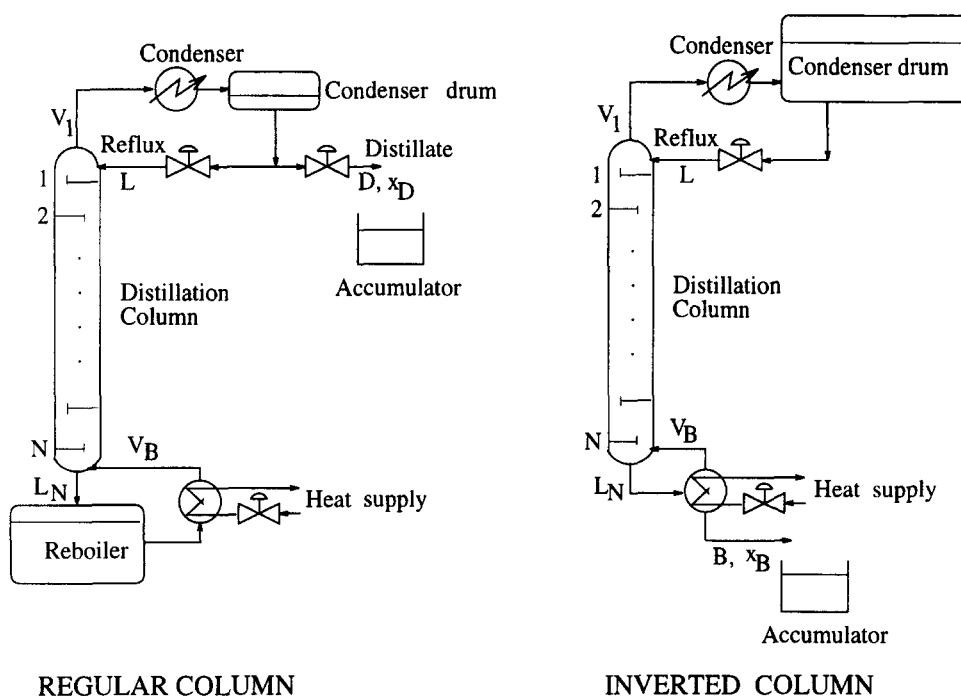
Condenser
Condenser drum
$V_1$
Reflux
Distillate
L
D, $x_D$
1
2
Accumulator
Distillation Column
N
$V_B$
$L_N$
Heat supply
Reboiler

REGULAR COLUMN

Condenser
Condenser drum
$V_1$
Reflux
1
L
2
Distillation Column
N
$V_B$
$L_N$
Heat supply
B, $x_B$
Accumulator

INVERTED COLUMN